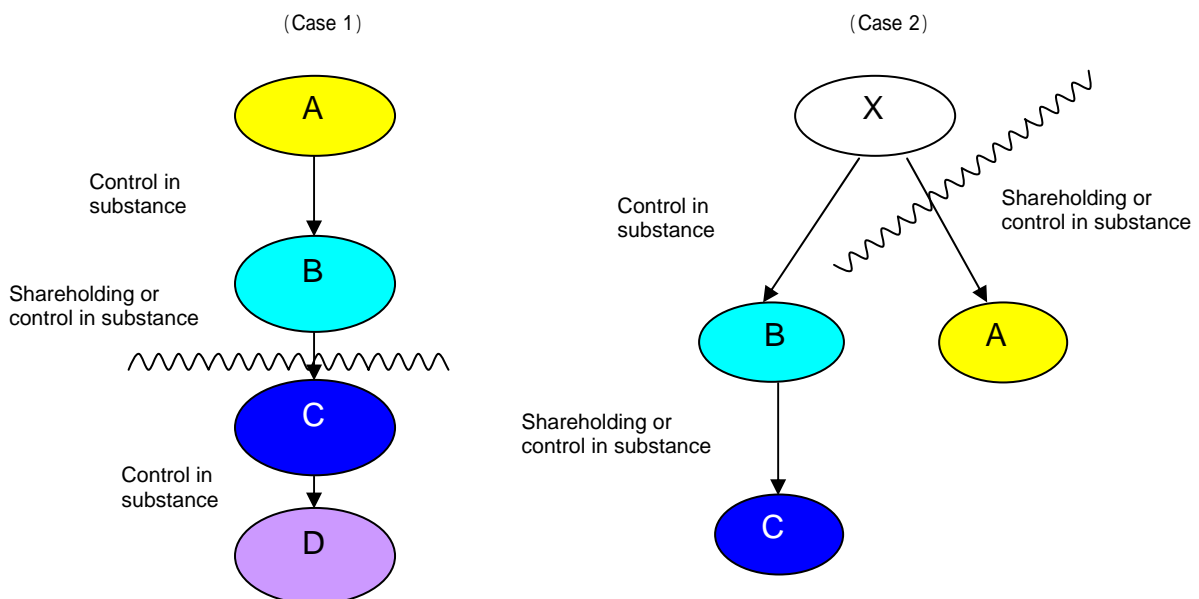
(Case 1)

A

Control in substance

B

Shareholding or control in substance

C

Control in substance

D

(Case 2)

X

Control in substance

Shareholding or control in substance

B

A

Shareholding or control in substance

C